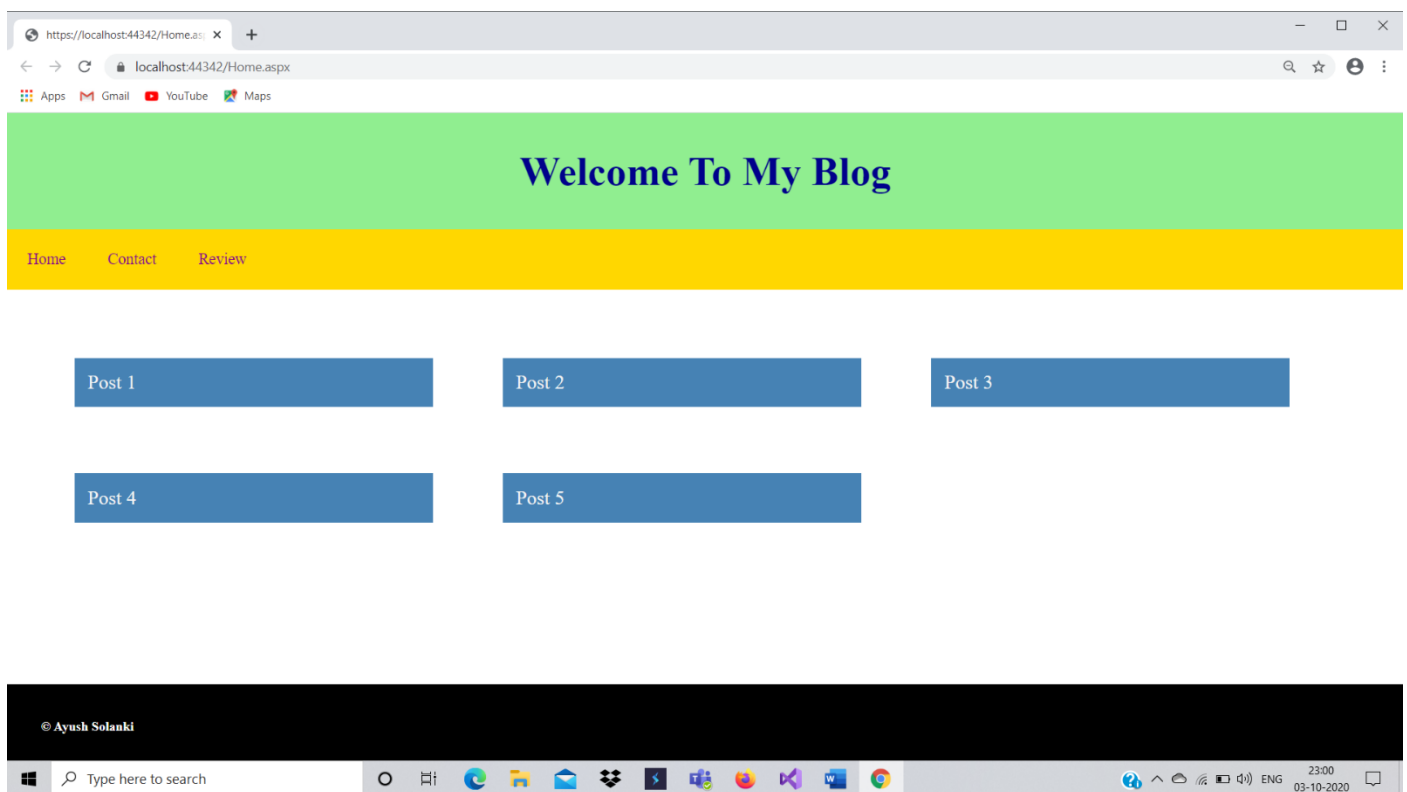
https://localhost:44342/Home.asp

localhost:44342/Home.aspx

Apps Gmail YouTube Maps

Welcome To My Blog

Home Contact Review

Post 1

Post 2

Post 3

Post 4

Post 5

© Ayush Solanki

Type here to search

ENG 23:00 03-10-2020